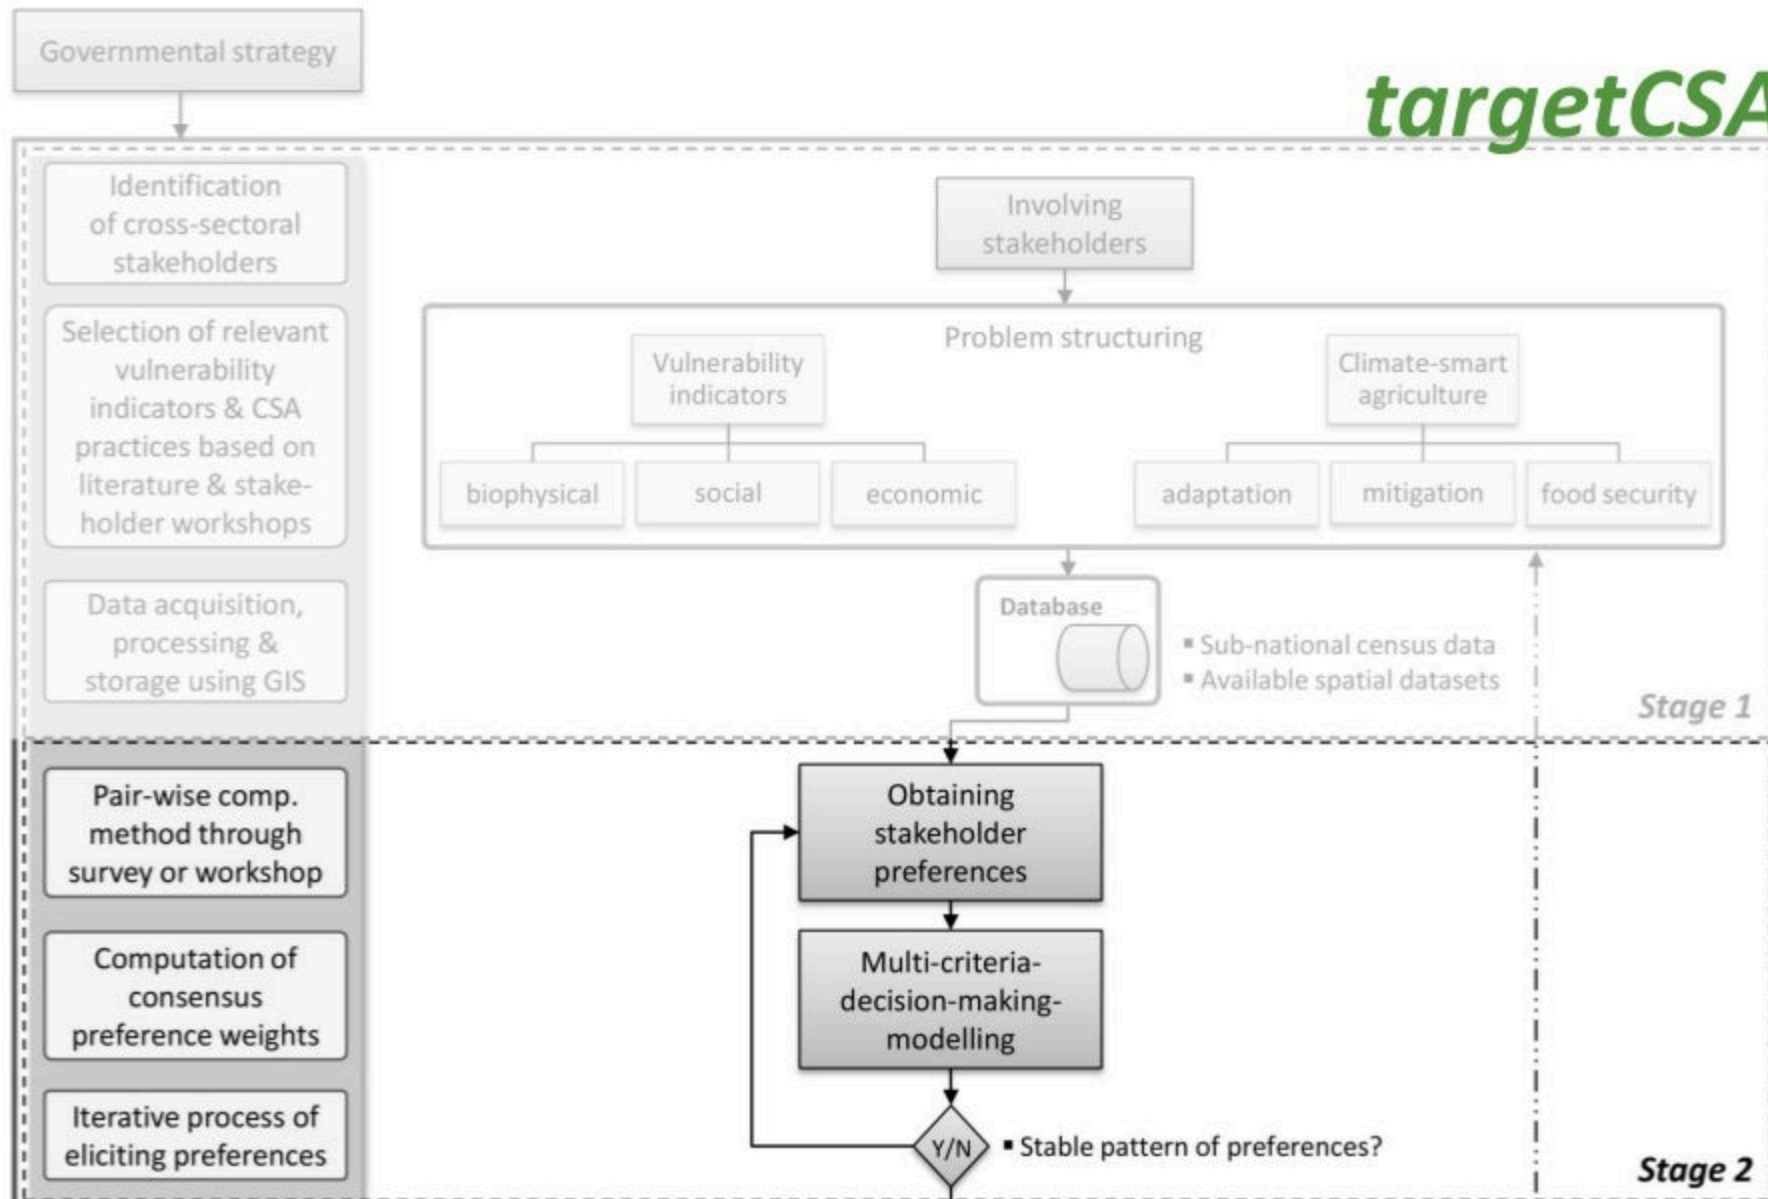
Governmental strategy

targetCSA

Identification of cross-sectoral stakeholders

Selection of relevant vulnerability indicators & CSA practices based on literature & stakeholder workshops

Data acquisition, processing & storage using GIS

Involving stakeholders

Problem structuring

Vulnerability indicators

Climate-smart agriculture

biophysical

social

economic

adaptation

mitigation

food security

Database

▪ Sub-national census data
▪ Available spatial datasets

Stage 1

Pair-wise comp. method through survey or workshop

Computation of consensus preference weights

Iterative process of eliciting preferences

Obtaining stakeholder preferences

Multi-criteria-decision-making-modelling

Y/N

▪ Stable pattern of preferences?

Stage 2